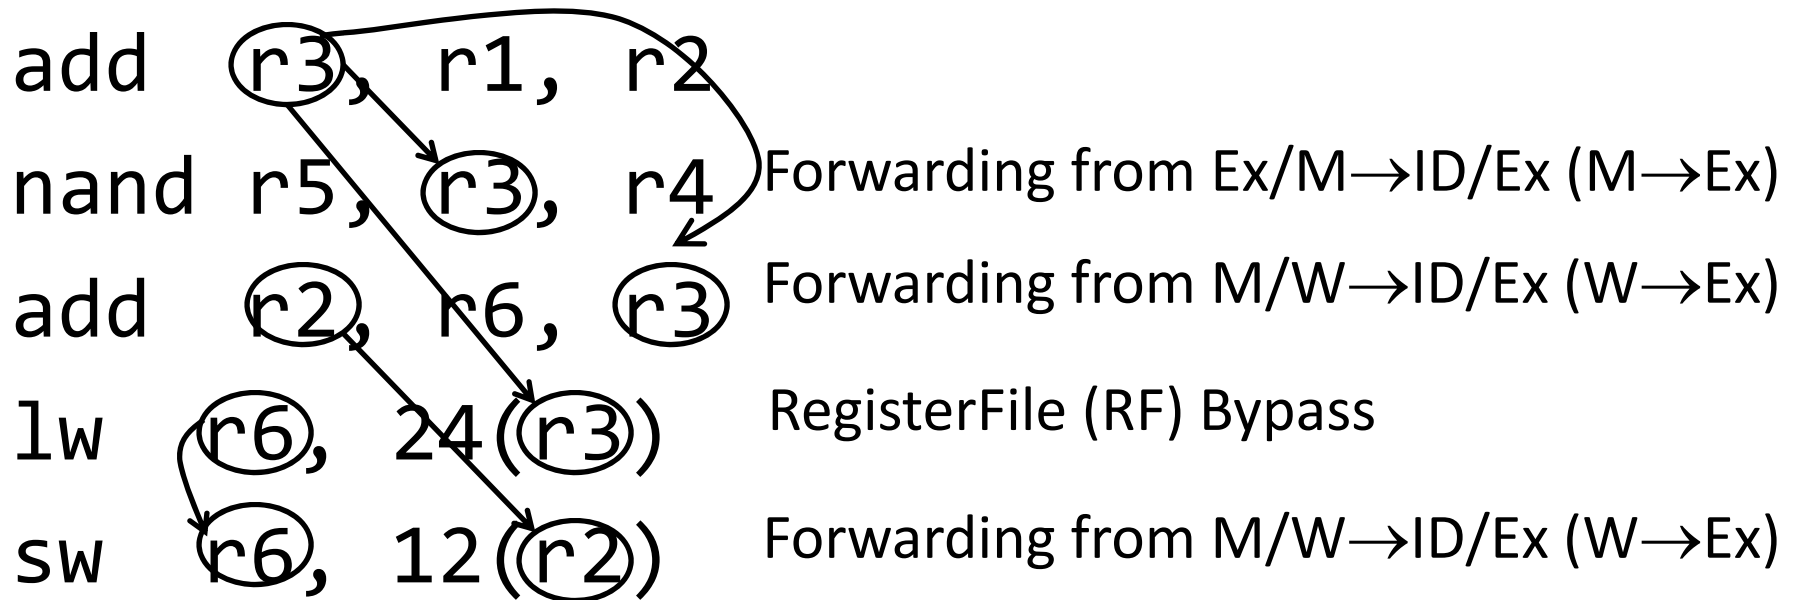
add r3, r1, r2

nand r5, r3, r4 Forwarding from Ex/M→ID/Ex (M→Ex)

add r2, r6, r3 Forwarding from M/W→ID/Ex (W→Ex)

lw r6, 24(r3) RegisterFile (RF) Bypass

sw r6, 12(r2) Forwarding from M/W→ID/Ex (W→Ex)